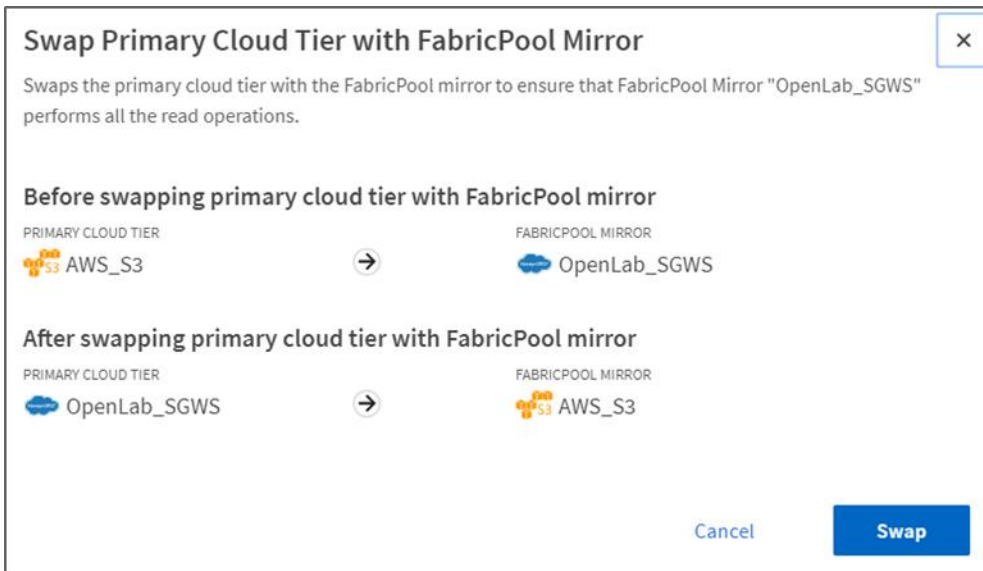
Swap Primary Cloud Tier with FabricPool Mirror

×

Swaps the primary cloud tier with the FabricPool mirror to ensure that FabricPool Mirror "OpenLab_SGWS" performs all the read operations.

Before swapping primary cloud tier with FabricPool mirror

PRIMARY CLOUD TIER
S3 AWS_S3

FABRICPOOL MIRROR
OpenLab_SGWS

After swapping primary cloud tier with FabricPool mirror

PRIMARY CLOUD TIER
OpenLab_SGWS

FABRICPOOL MIRROR
S3 AWS_S3

Cancel

Swap